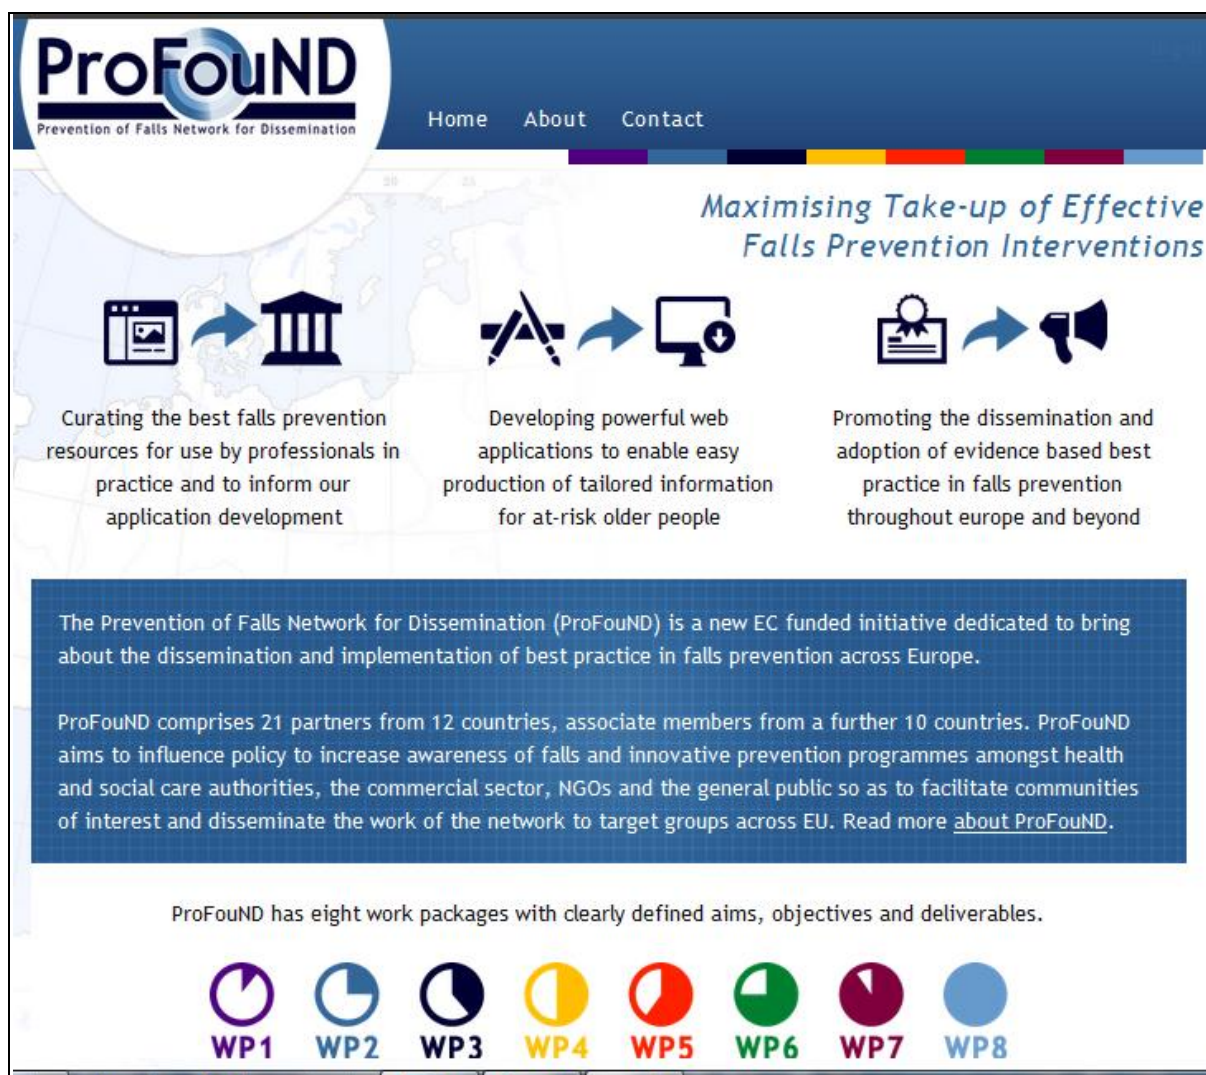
ProFouND
Prevention of Falls Network for Dissemination

Home About Contact

Maximising Take-up of Effective Falls Prevention Interventions

Curating the best falls prevention resources for use by professionals in practice and to inform our application development

Developing powerful web applications to enable easy production of tailored information for at-risk older people

Promoting the dissemination and adoption of evidence based best practice in falls prevention throughout europe and beyond

The Prevention of Falls Network for Dissemination (ProFouND) is a new EC funded initiative dedicated to bring about the dissemination and implementation of best practice in falls prevention across Europe.

ProFouND comprises 21 partners from 12 countries, associate members from a further 10 countries. ProFouND aims to influence policy to increase awareness of falls and innovative prevention programmes amongst health and social care authorities, the commercial sector, NGOs and the general public so as to facilitate communities of interest and disseminate the work of the network to target groups across EU. Read more about ProFouND.

ProFouND has eight work packages with clearly defined aims, objectives and deliverables.

WP1 WP2 WP3 WP4 WP5 WP6 WP7 WP8